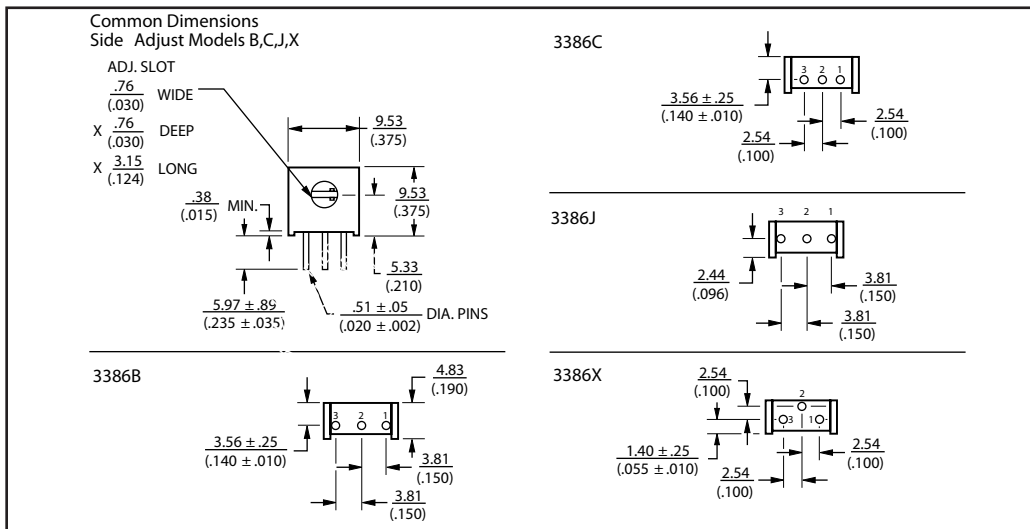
Common Dimensions
Side Adjust Models B,C,J,X

ADJ. SLOT
$\frac{.76}{(.030)}$ WIDE
X $\frac{.76}{(.030)}$ DEEP
X $\frac{3.15}{(.124)}$ LONG

$\frac{9.53}{(.375)}$

$\frac{9.53}{(.375)}$

$\frac{.38}{(.015)}$ MIN.

$\frac{5.33}{(.210)}$

$\frac{5.97 \pm .89}{(.235 \pm .035)}$

$\frac{.51 \pm .05}{(.020 \pm .002)}$ DIA. PINS

3386C

3 2 1

$\frac{3.56 \pm .25}{(.140 \pm .010)}$

$\frac{2.54}{(.100)}$

$\frac{2.54}{(.100)}$

3386J

3 2 1

$\frac{2.44}{(.096)}$

$\frac{3.81}{(.150)}$

$\frac{3.81}{(.150)}$

3386B

$\frac{4.83}{(.190)}$

3 2 1

$\frac{3.56 \pm .25}{(.140 \pm .010)}$

$\frac{3.81}{(.150)}$

$\frac{3.81}{(.150)}$

3386X

$\frac{2.54}{(.100)}$

2

3 1

$\frac{1.40 \pm .25}{(.055 \pm .010)}$

$\frac{2.54}{(.100)}$

$\frac{2.54}{(.100)}$